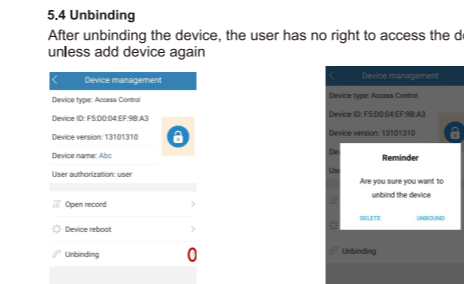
5.4 Unbinding

After unbinding the device, the user has no right to access the de unless add device again

Device management

Device type: Access Control

Device ID: F5:D0:04:EF:9B:A3

Device version: 13101310

Device name: Abc

User authorization: user

Open record

Device reboot

Unbinding

Device management

Device type: Access Control

Device ID: F5:D0:04:EF:9B:A3

Device version: 13101310

Reminder

Are you sure you want to unbind the device

DELETE

UNBOUND

Unbinding